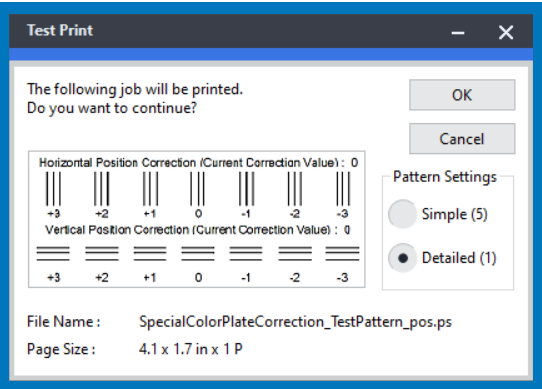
Test Print

The following job will be printed.
Do you want to continue?

OK

Cancel

Horizontal Position Correction (Current Correction Value) : 0

+3 +2 +1 0 -1 -2 -3

Vertical Position Correction (Current Correction Value) : 0

+3 +2 +1 0 -1 -2 -3

Pattern Settings

Simple (5)

Detailed (1)

File Name : SpecialColorPlateCorrection_TestPattern_pos.ps

Page Size : 4.1 x 1.7 in x 1 P